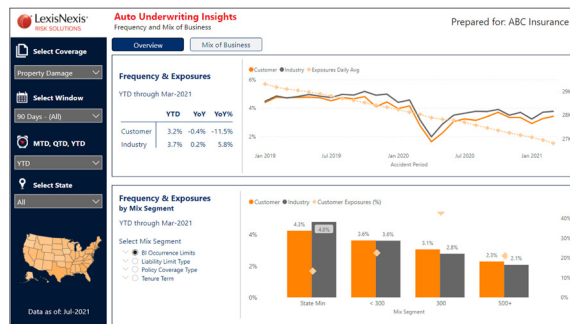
LexisNexis RISK SOLUTIONS

Auto Underwriting Insights
Frequency and Mix of Business

Prepared for: ABC Insurance

Overview
Mix of Business

Select Coverage
Property Damage

Select Window
90 Days - (All)

MTD, QTD, YTD
YTD

Select State
All

Data as of: Jul-2021

Frequency & Exposures

YTD through Mar-2021

| | YTD | YoY | YoY% |
|---|---|---|---|
| Customer | 3.2% | -0.4% | -11.5% |
| Industry | 3.7% | 0.2% | 5.8% |

Customer
Industry
Exposures Daily Avg

6%
4%
2%

Jan 2019
Jul 2019
Jan 2020
Jul 2020
Jan 2021

Accident Period

Frequency & Exposures by Mix Segment

YTD through Mar-2021

Select Mix Segment
BI Occurrence Limits
Liability Limit Type
Policy Coverage Type
Tenure Term

Customer
Industry
Customer Exposures (%)

4%
2%
0%

4.3%
4.3%
3.6%
3.6%
3.1%
2.8%
2.3%
2.1%

State Min
< 300
300
500+

Mix Segment